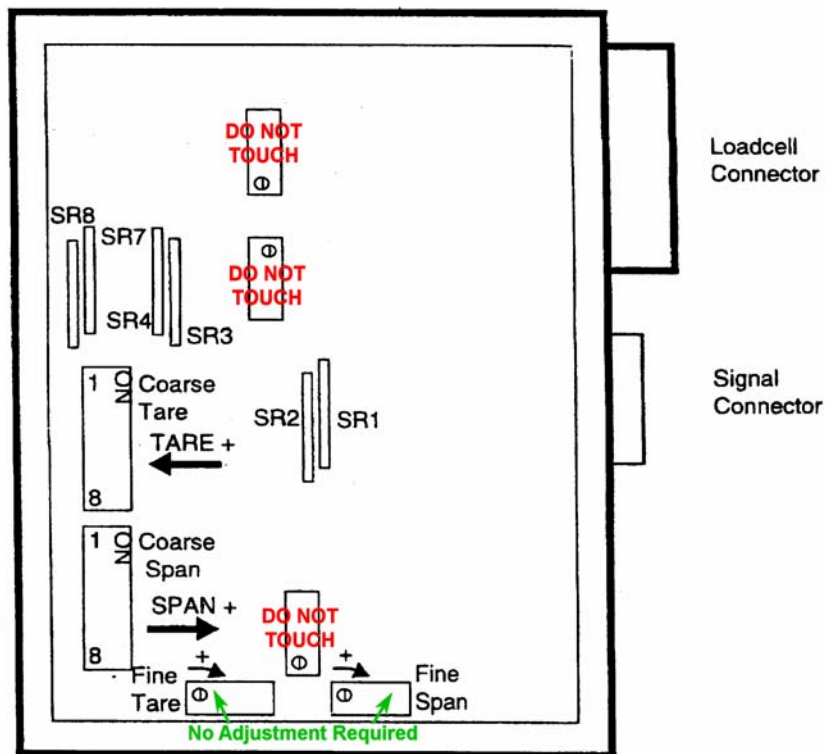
DO NOT TOUCH

Loadcell Connector

SR8

SR7

DO NOT TOUCH

SR4

SR3

1 ON Coarse Tare

8

TARE +

SR2

SR1

Signal Connector

1 ON Coarse Span

8

SPAN +

DO NOT TOUCH

+ Fine Tare

+ Fine Span

No Adjustment Required